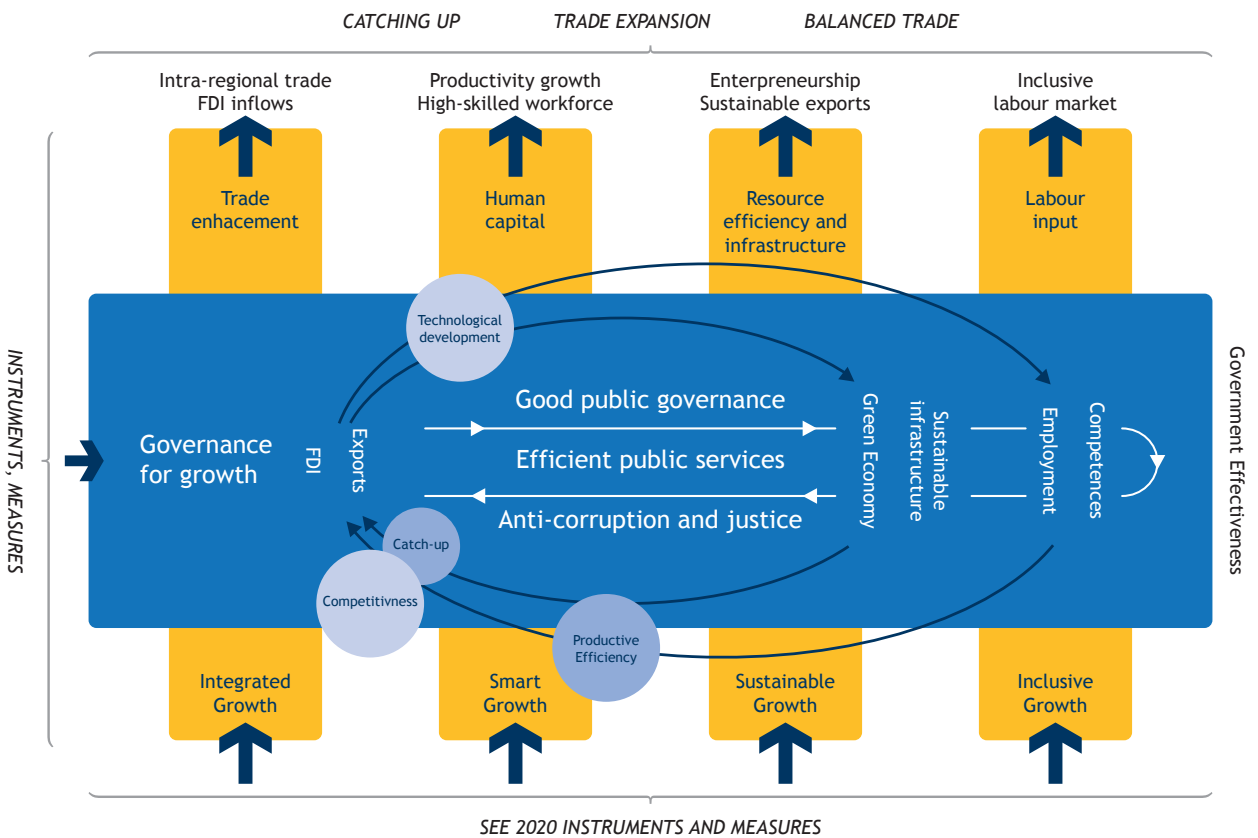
CATCHING UP TRADE EXPANSION BALANCED TRADE

Intra-regional trade FDI inflows

Productivity growth High-skilled workforce

Enterpreneurship Sustainable exports

Inclusive labour market

Trade enhacement

Human capital

Resource efficiency and infrastructure

Labour input

INSTRUMENTS, MEASURES

Technological development

Governance for growth

FDI

Exports

Good public governance

Efficient public services

Anti-corruption and justice

Green Economy

Sustainable infrastructure

Employment

Competences

Government Effectiveness

Catch-up

Competitivness

Productive Efficiency

Integrated Growth

Smart Growth

Sustainable Growth

Inclusive Growth

SEE 2020 INSTRUMENTS AND MEASURES